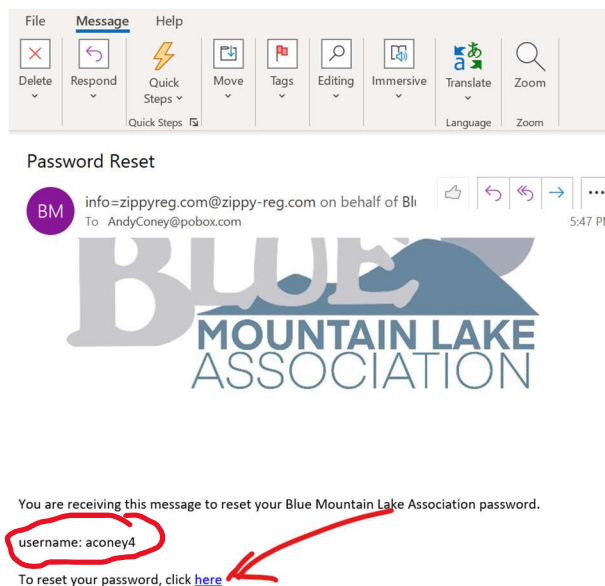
File Message Help

Delete Respond Quick Steps Move Tags Editing Immersive Translate Zoom

Quick Steps Language Zoom

Password Reset

BM info=zippyreg.com@zippy-reg.com on behalf of Bl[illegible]

To AndyConey@pobox.com

5:47 P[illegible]

BLUE

MOUNTAIN LAKE ASSOCIATION

You are receiving this message to reset your Blue Mountain Lake Association password.

username: aconey4

To reset your password, click here